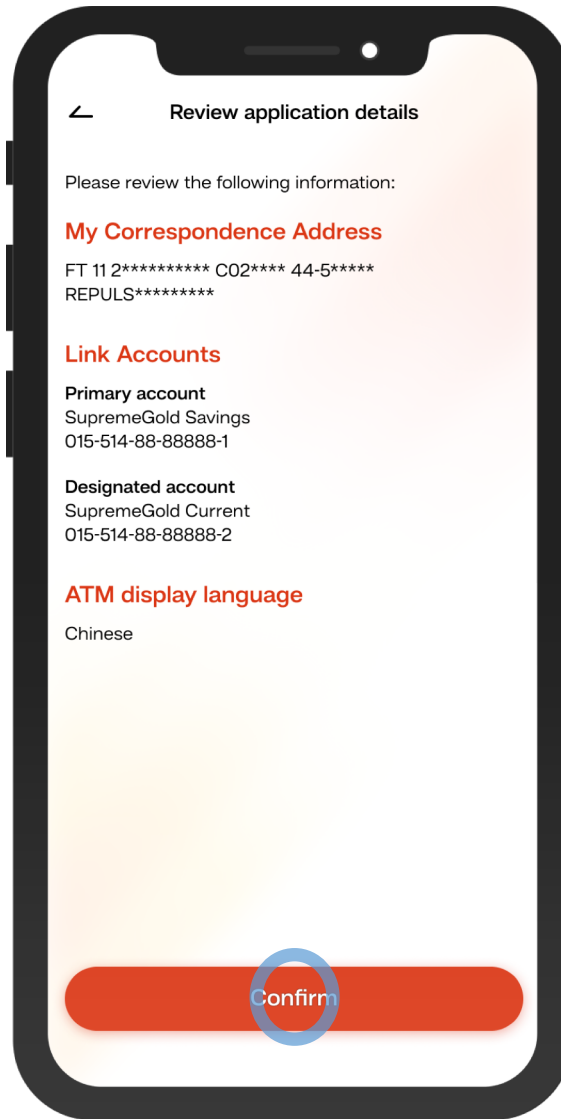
Review application details

Please review the following information:

My Correspondence Address

FT 11 2********** C02**** 44-5*****
REPULS*********

Link Accounts

Primary account
SupremeGold Savings
015-514-88-88888-1

Designated account
SupremeGold Current
015-514-88-88888-2

ATM display language

Chinese

Confirm